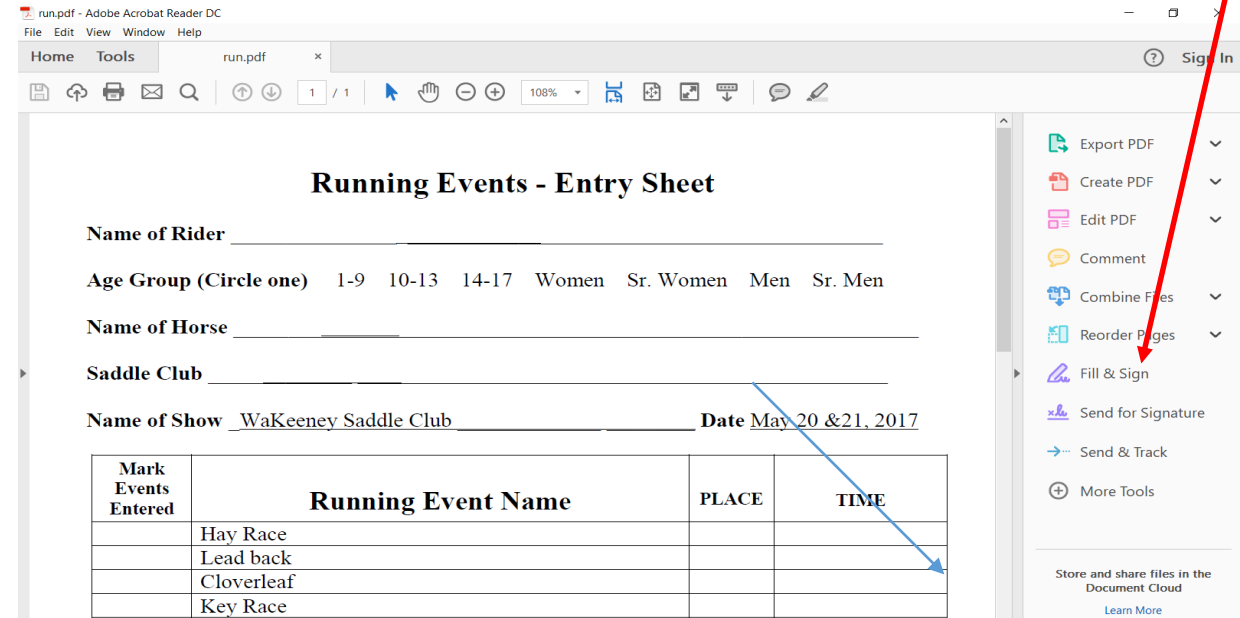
run.pdf - Adobe Acrobat Reader DC
File Edit View Window Help
Home Tools run.pdf ×
Sign In
1 / 1 108%

Running Events - Entry Sheet

Name of Rider ________________________________________________

Age Group (Circle one) 1-9 10-13 14-17 Women Sr. Women Men Sr. Men

Name of Horse ________________________________________________

Saddle Club ________________________________________________

Name of Show _WaKeeney Saddle Club ______________ ________ Date May 20 &21, 2017

| Mark Events Entered | Running Event Name | PLACE | TIME |
|---|---|---|---|
| | Hay Race | | |
| | Lead back | | |
| | Cloverleaf | | |
| | Key Race | | |

Export PDF
Create PDF
Edit PDF
Comment
Combine Files
Reorder Pages
Fill & Sign
Send for Signature
Send & Track
More Tools

Store and share files in the Document Cloud
Learn More